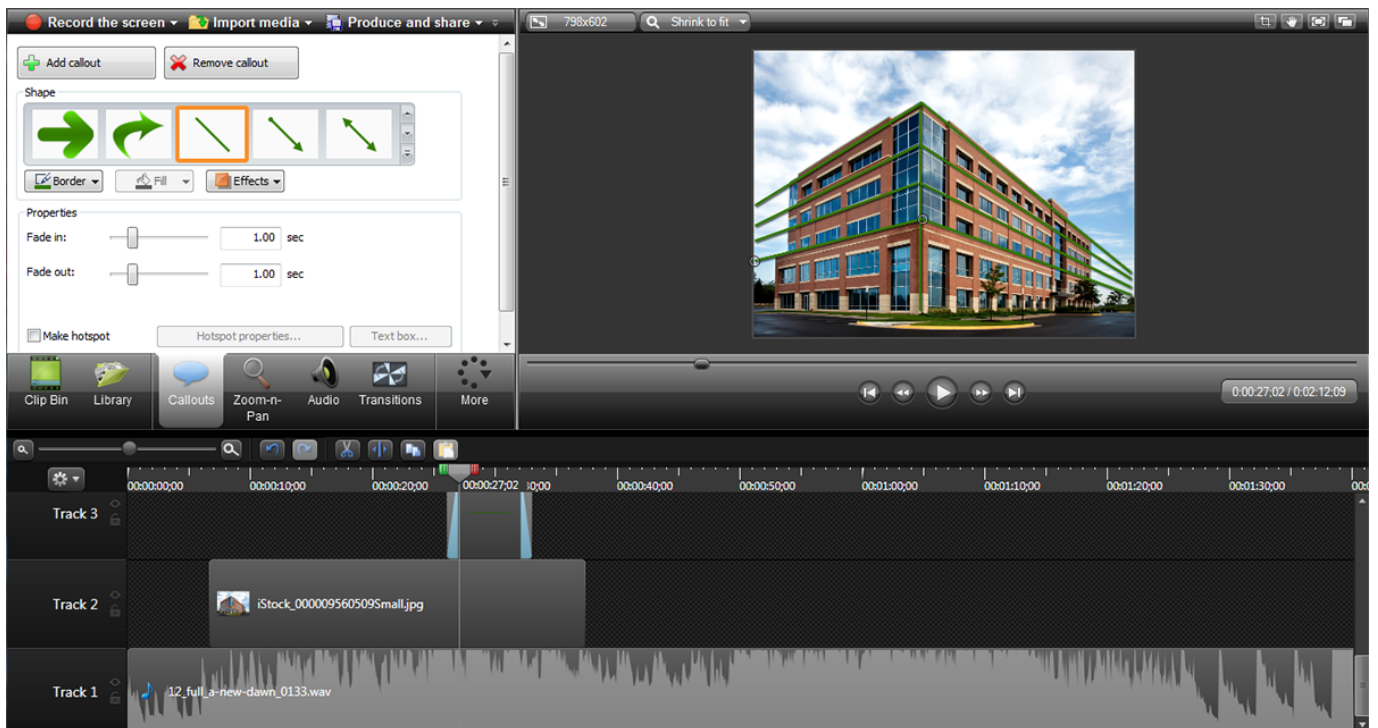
Record the screen ▾ Import media ▾ Produce and share ▾

798x602 Shrink to fit

Add callout Remove callout

Shape

Border Fill Effects

Properties

Fade in: 1.00 sec

Fade out: 1.00 sec

Make hotspot Hotspot properties... Text box...

Clip Bin Library Callouts Zoom-n-Pan Audio Transitions More

0:00:27;02 / 0:02:12;09

00:00:00;00 00:00:10;00 00:00:20;00 00:00:27;02 30;00 00:00:40;00 00:00:50;00 00:01:00;00 00:01:10;00 00:01:20;00 00:01:30;00

Track 3

Track 2 iStock_000009560509Small.jpg

Track 1 12_full_a-new-dawn_0133.wav